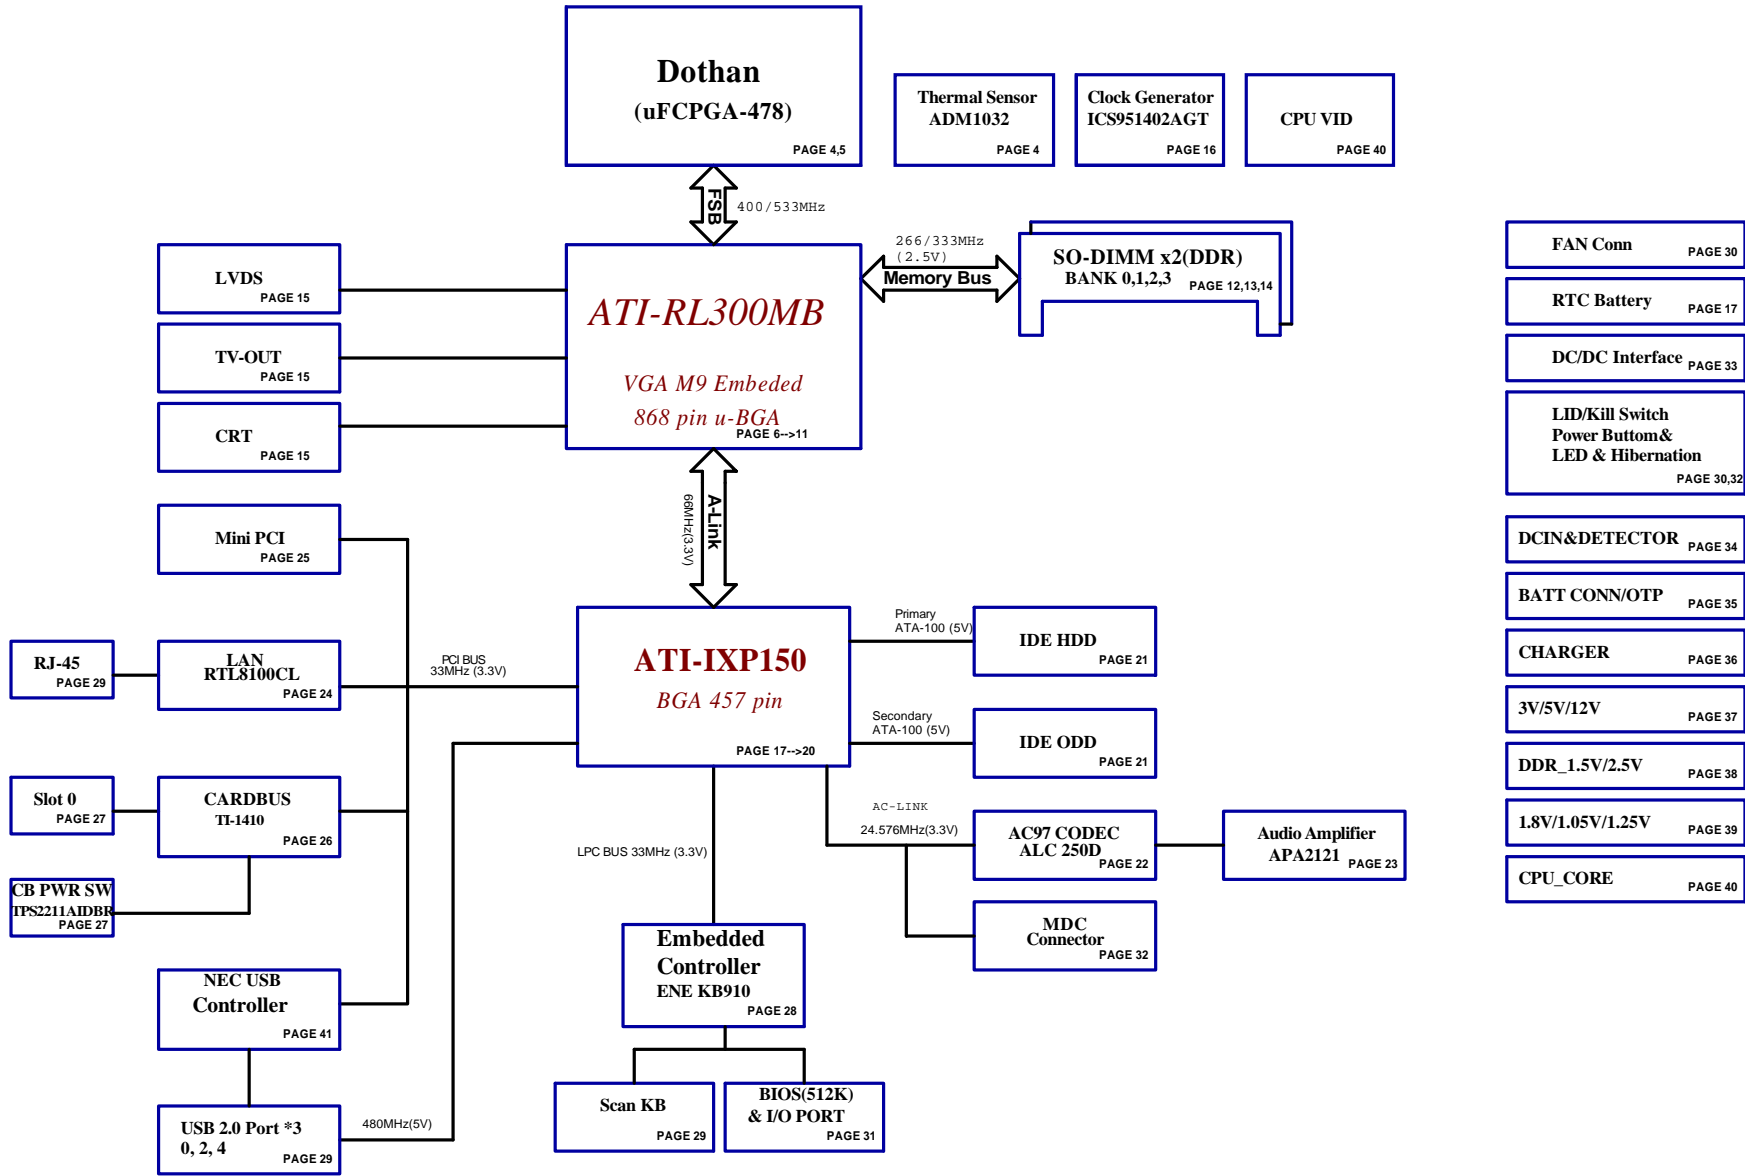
Dothan
(uFCPGA-478)
PAGE 4,5

Thermal Sensor
ADM1032
PAGE 4

Clock Generator
ICS951402AGT
PAGE 16

CPU VID
PAGE 40

FSB
400/533MHz

LVDS
PAGE 15

TV-OUT
PAGE 15

CRT
PAGE 15

ATI-RL300MB
VGA M9 Embeded
868 pin u-BGA
PAGE 6-->11

266/333MHz
(2.5V)
Memory Bus

SO-DIMM x2(DDR)
BANK 0,1,2,3
PAGE 12,13,14

FAN Conn
PAGE 30

RTC Battery
PAGE 17

DC/DC Interface
PAGE 33

LID/Kill Switch
Power Buttom&
LED & Hibernation
PAGE 30,32

A-Link
66MHz(3.3V)

Mini PCI
PAGE 25

DCIN&DETECTOR
PAGE 34

BATT CONN/OTP
PAGE 35

RJ-45
PAGE 29

LAN
RTL8100CL
PAGE 24

PCI BUS
33MHz (3.3V)

ATI-IXP150
BGA 457 pin
PAGE 17-->20

Primary
ATA-100 (5V)

IDE HDD
PAGE 21

CHARGER
PAGE 36

3V/5V/12V
PAGE 37

Secondary
ATA-100 (5V)

IDE ODD
PAGE 21

DDR_1.5V/2.5V
PAGE 38

Slot 0
PAGE 27

CARDBUS
TI-1410
PAGE 26

AC-LINK
24.576MHz(3.3V)

AC97 CODEC
ALC 250D
PAGE 22

Audio Amplifier
APA2121
PAGE 23

1.8V/1.05V/1.25V
PAGE 39

LPC BUS 33MHz (3.3V)

CB PWR SW
TPS2211AIDBR
PAGE 27

CPU_CORE
PAGE 40

MDC
Connector
PAGE 32

Embedded
Controller
ENE KB910
PAGE 28

NEC USB
Controller
PAGE 41

480MHz(5V)

USB 2.0 Port *3
0, 2, 4
PAGE 29

Scan KB
PAGE 29

BIOS(512K)
& I/O PORT
PAGE 31